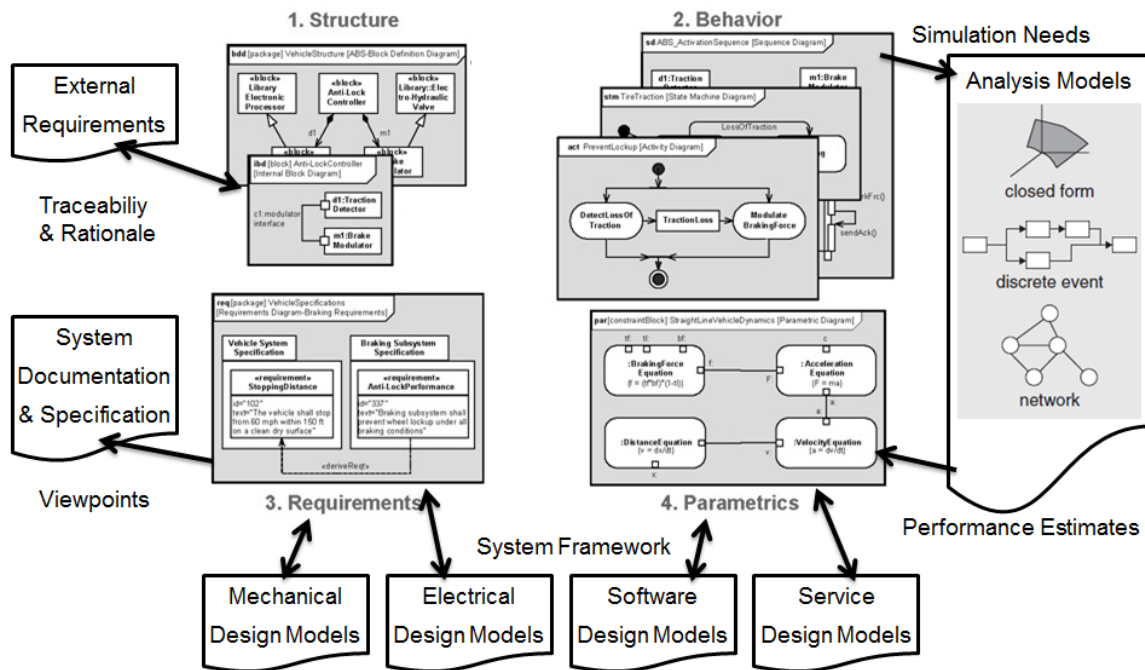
1. Structure

bdd [package] VehicleStructure [ABS-Block Definition Diagram]

«block» Library Electronic Processer

«block» Anti-Lock Controller

«block» Library::Electro-Hydraulic Valve

d1

m1

«block»

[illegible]ke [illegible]ulator

ibd [block] Anti-LockController [Internal Block Diagram]

d1:Traction Detector

c1:modulator interface

m1:Brake Modulator

External Requirements

Traceabiliy & Rationale

2. Behavior

sd ABS_ActivationSequence [Sequence Diagram]

d1:Traction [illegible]

m1:Brake Modulator

stm TireTraction [State Machine Diagram]

LossOfTraction

act PreventLockup [Activity Diagram]

DetectLossOf Traction

TractionLoss

Modulate BrakingForce

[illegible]kFrc()

sendAck()

Simulation Needs

Analysis Models

closed form

discrete event

network

System Documentation & Specification

req [package] VehicleSpecifications [Requirements Diagram-Braking Requirements]

Vehicle System Specification

«requirement» StoppingDistance

id="102"
text="The vehicle shall stop from 60 mph within 150 ft on a clean dry surface"

Braking Subsystem Specification

«requirement» Anti-LockPerformance

id="337"
text="Braking subsystem shall prevent wheel lockup under all braking conditions"

«deriveReqt»

Viewpoints

3. Requirements

par [constraintBlock] StraightLineVehicleDynamics [Parametric Diagram]

tf tl bf

:BrakingForce Equation [f = (tf*bf)*(1-tl)]

f

F

c

: Acceleration Equation [F = ma]

a

:DistanceEquation [v = dx/dt]

x

v

:VelocityEquation [a = dv/dt]

4. Parametrics

Performance Estimates

System Framework

Mechanical Design Models

Electrical Design Models

Software Design Models

Service Design Models